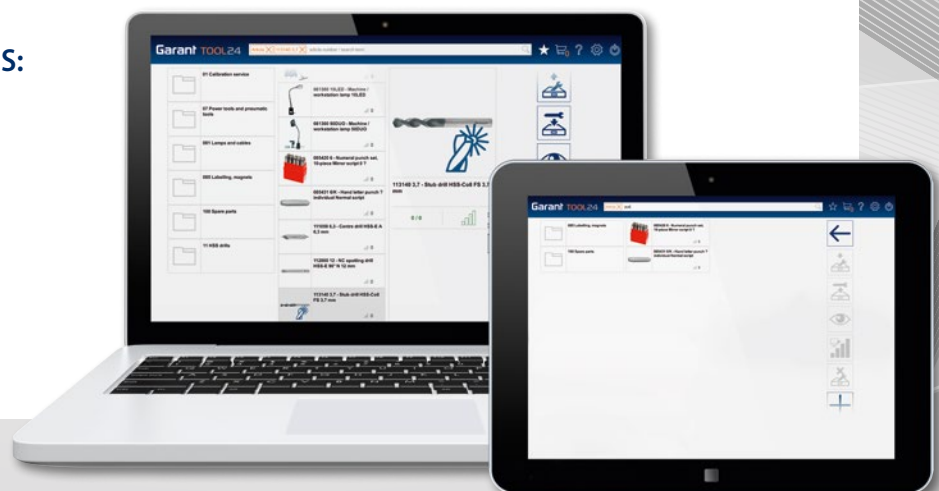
S:

Garant TOOL24

Article number / search term

01 Calibration service

07 Power tools and pneumatic tools

081 Lamps and cables

089 Labelling, magnets

100 Spare parts

11 HSS drills

081360 10LED - Machine / workstation lamp 10LED

081360 90DUO - Machine / workstation lamp 90DUO

085425 6 - Numeral punch set, 10-piece Mirror script 6

085431 6/6 - Hand letter punch 6 individual Normal script

111050 6,3 - Centre drill HSS-E A 6,3 mm

112800 12 - NC spotting drill HSS-E 90° N 12 mm

113140 3,7 - Stub drill HSS-Co5 FS 3,7 mm

113140 3,7 - Stub drill HSS-Co5 FS 3,7 mm

0 / 0

Garant TOOL24

drill

089 Labelling, magnets

100 Spare parts

085425 6 - Numeral punch set, 10-piece Mirror script 6

085431 6/6 - Hand letter punch 6 individual Normal script